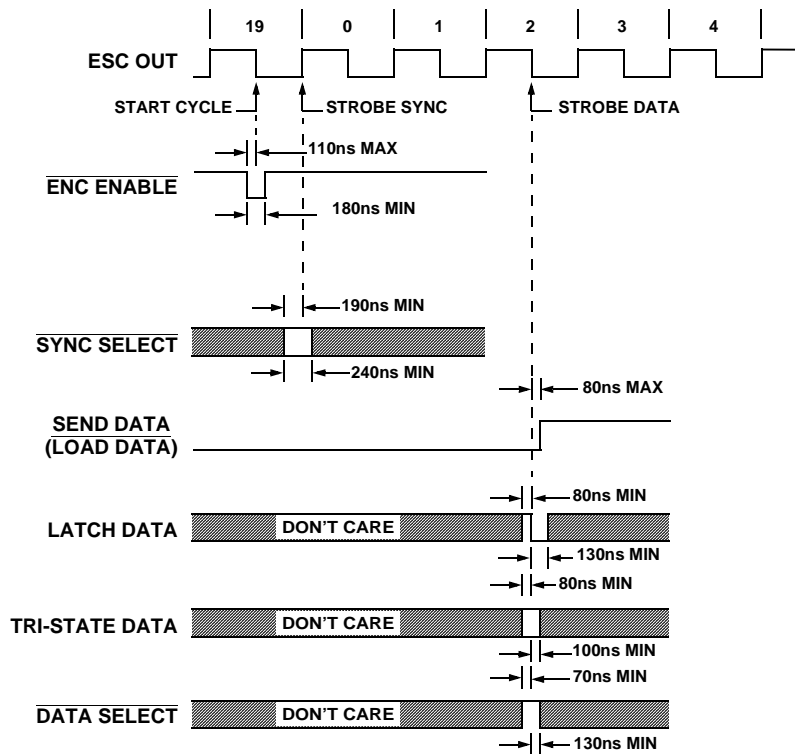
19 0 1 2 3 4

ESC OUT

START CYCLE

STROBE SYNC

STROBE DATA

110ns MAX

$\overline{\text{ENC ENABLE}}$

180ns MIN

190ns MIN

$\overline{\text{SYNC SELECT}}$

240ns MIN

80ns MAX

SEND DATA
($\overline{\text{LOAD DATA}}$)

80ns MIN

LATCH DATA

DON'T CARE

130ns MIN

80ns MIN

TRI-STATE DATA

DON'T CARE

100ns MIN

70ns MIN

$\overline{\text{DATA SELECT}}$

DON'T CARE

130ns MIN